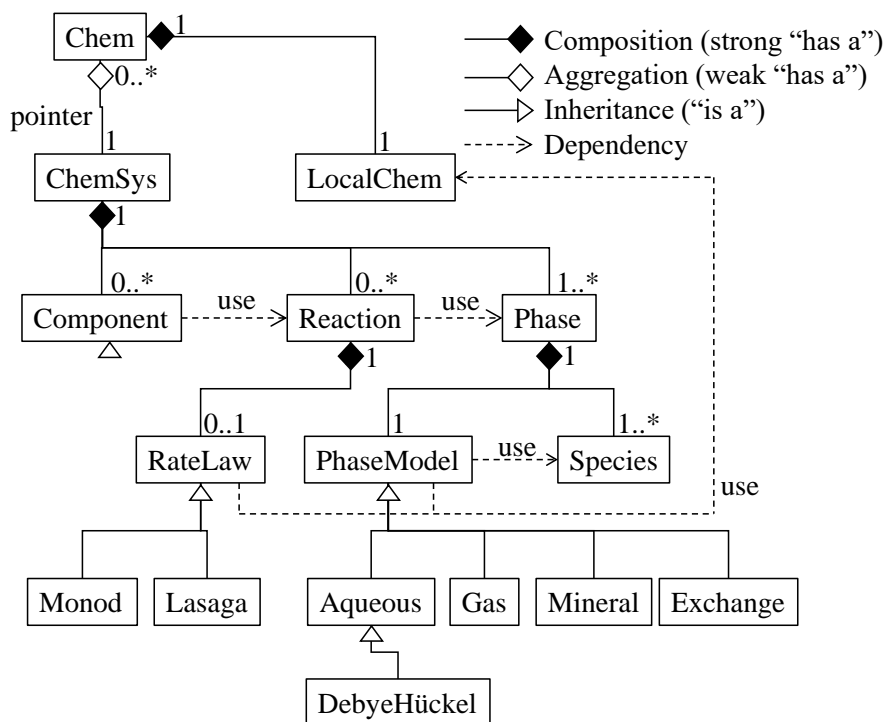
Chem 1
0..*
pointer
1
ChemSys
1
LocalChem

Composition (strong "has a")
Aggregation (weak "has a")
Inheritance ("is a")
Dependency

1
0..*
Component
use
0..*
Reaction
use
1..*
Phase
1
1
0..1
RateLaw
1
PhaseModel
use
1..*
Species
use
Monod
Lasaga
Aqueous
Gas
Mineral
Exchange
DebyeHückel